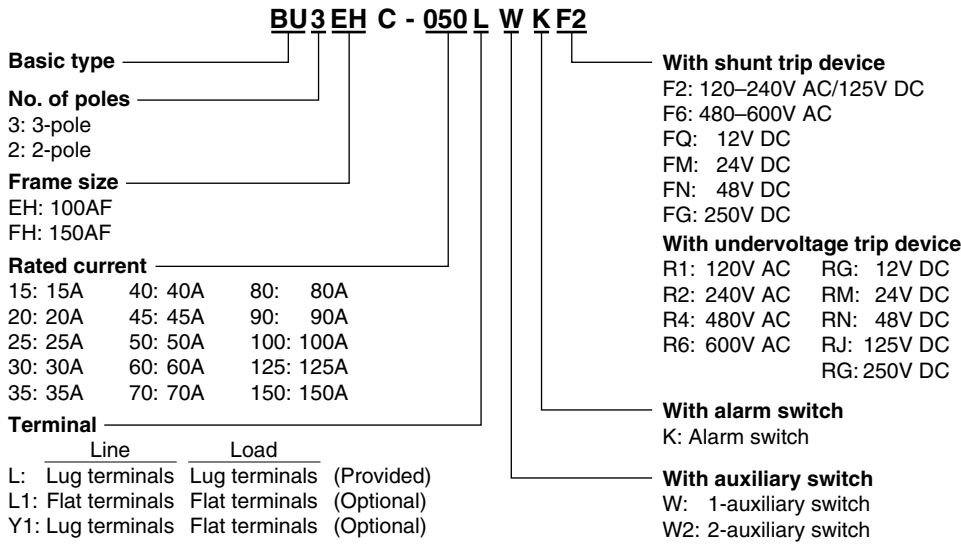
BU 3 EH C - 050 L W K F2

Basic type

No. of poles
3: 3-pole
2: 2-pole

Frame size
EH: 100AF
FH: 150AF

Rated current

| | | |
|---|---|---|
| 15: 15A | 40: 40A | 80: 80A |
| 20: 20A | 45: 45A | 90: 90A |
| 25: 25A | 50: 50A | 100: 100A |
| 30: 30A | 60: 60A | 125: 125A |
| 35: 35A | 70: 70A | 150: 150A |

Terminal

| | Line | Load | |
|---|---|---|---|
| L: | Lug terminals | Lug terminals | (Provided) |
| L1: | Flat terminals | Flat terminals | (Optional) |
| Y1: | Lug terminals | Flat terminals | (Optional) |

With shunt trip device
F2: 120–240V AC/125V DC
F6: 480–600V AC
FQ: 12V DC
FM: 24V DC
FN: 48V DC
FG: 250V DC

With undervoltage trip device

| | |
|---|---|
| R1: 120V AC | RG: 12V DC |
| R2: 240V AC | RM: 24V DC |
| R4: 480V AC | RN: 48V DC |
| R6: 600V AC | RJ: 125V DC |
| | RG: 250V DC |

With alarm switch
K: Alarm switch

With auxiliary switch
W: 1-auxiliary switch
W2: 2-auxiliary switch